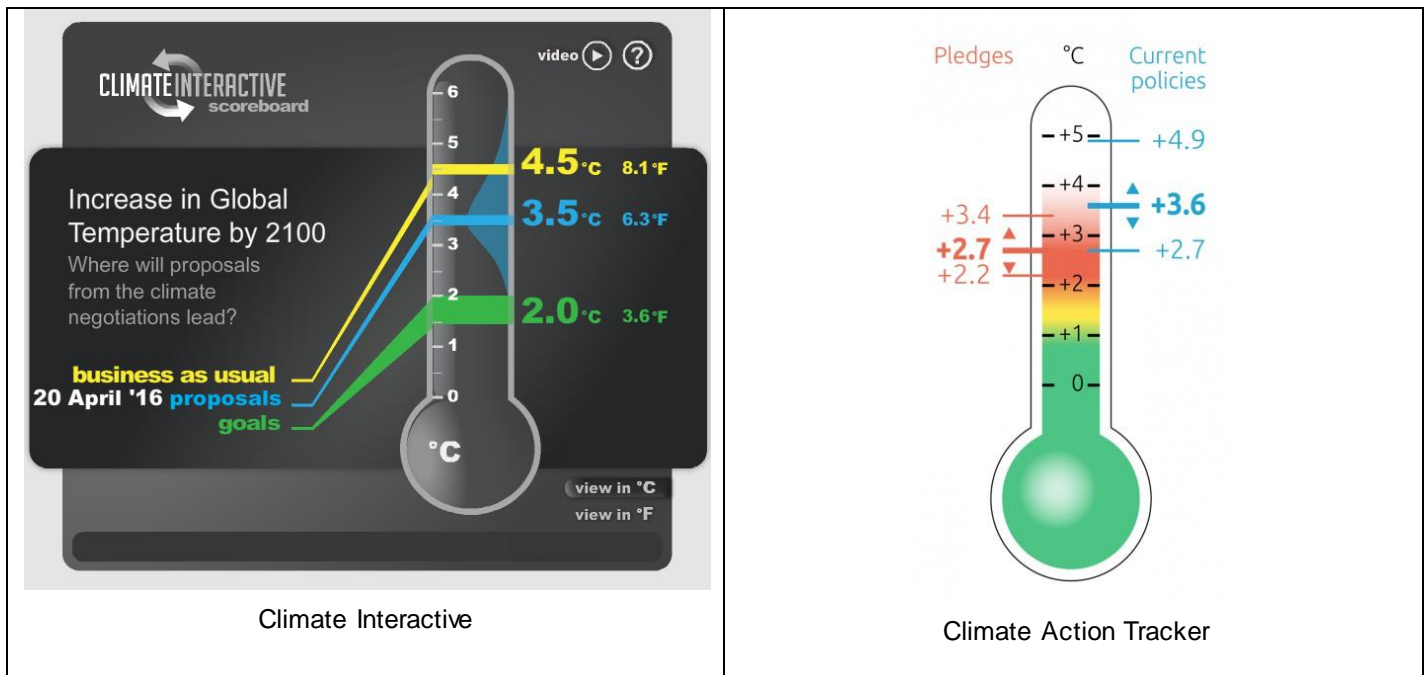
CLIMATE INTERACTIVE scoreboard

video ?

Increase in Global Temperature by 2100

Where will proposals from the climate negotiations lead?

6
5
4
3
2
1
0

4.5°C 8.1°F
3.5°C 6.3°F
2.0°C 3.6°F

business as usual
20 April '16 proposals
goals

°C

view in °C
view in °F

Climate Interactive

Pledges °C Current policies

+5
+4
+3
+2
+1
0

+4.9
+3.6
+2.7

+3.4
+2.7
+2.2

Climate Action Tracker